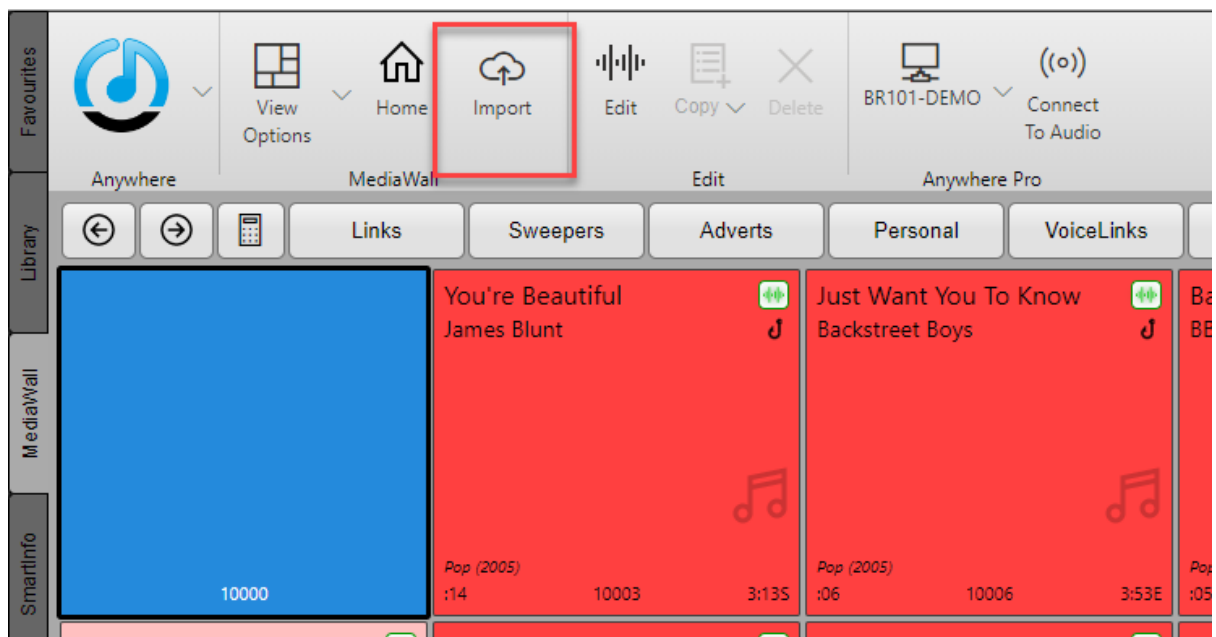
Favourites

Library

MediaWall

SmartInfo

Anywhere

View Options

Home

Import

MediaWall

Edit

Copy

Delete

Edit

BR101-DEMO

Connect To Audio

Anywhere Pro

Links

Sweepers

Adverts

Personal

VoiceLinks

10000

You're Beautiful
James Blunt

Pop (2005)
:14 10003 3:13S

Just Want You To Know
Backstreet Boys

Pop (2005)
:06 10006 3:53E

Ba
BB

Pop
:05